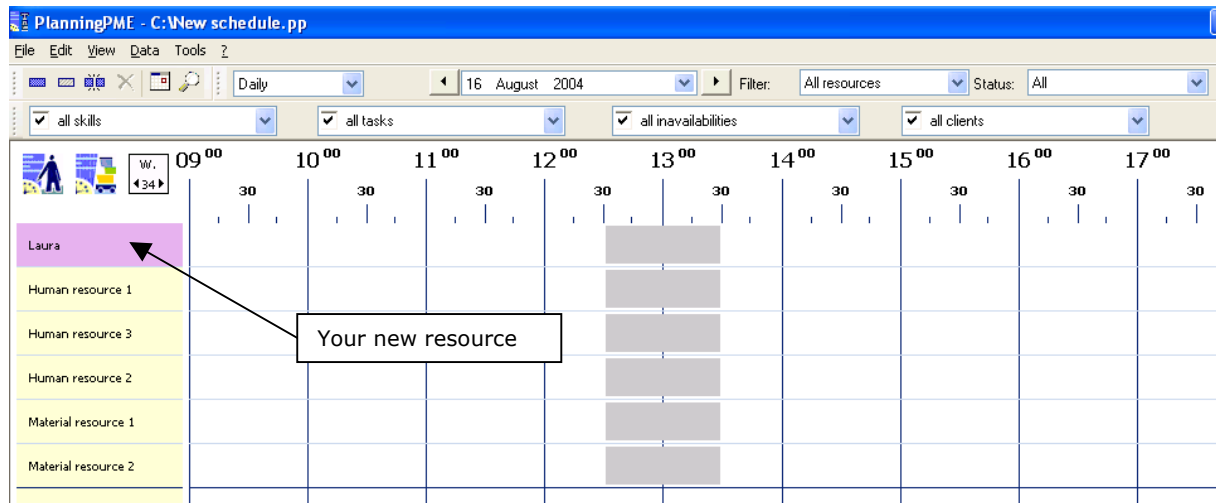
PlanningPME - C:\New schedule.pp

File Edit View Data Tools ?

Daily
16 August 2004
Filter: All resources
Status: All

all skills
all tasks
all inavailabilities
all clients

W. 34

$09^{00}$ 30 $10^{00}$ 30 $11^{00}$ 30 $12^{00}$ 30 $13^{00}$ 30 $14^{00}$ 30 $15^{00}$ 30 $16^{00}$ 30 $17^{00}$ 30

Laura
Human resource 1
Human resource 3
Human resource 2
Material resource 1
Material resource 2

Your new resource